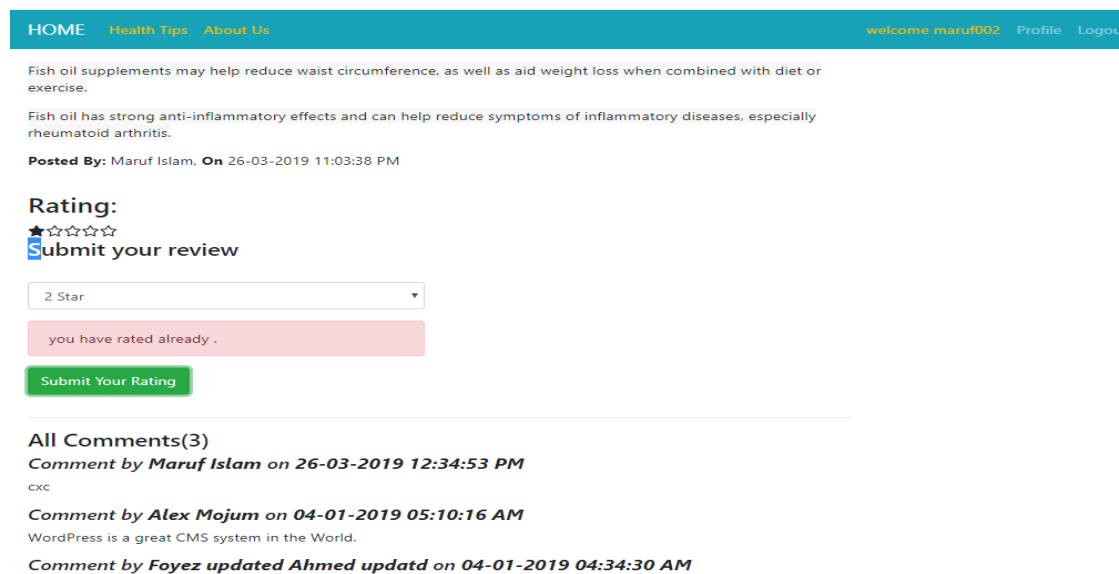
HOME Health Tips About Us welcome maruf002 Profile Logou

Fish oil supplements may help reduce waist circumference, as well as aid weight loss when combined with diet or exercise.

Fish oil has strong anti-inflammatory effects and can help reduce symptoms of inflammatory diseases, especially rheumatoid arthritis.

Posted By: Maruf Islam, On 26-03-2019 11:03:38 PM

Rating:
★☆☆☆☆
Submit your review

2 Star

you have rated already .

Submit Your Rating

All Comments(3)
Comment by Maruf Islam on 26-03-2019 12:34:53 PM
cxc

Comment by Alex Mojum on 04-01-2019 05:10:16 AM
WordPress is a great CMS system in the World.

Comment by Foyez updated Ahmed updatd on 04-01-2019 04:34:30 AM